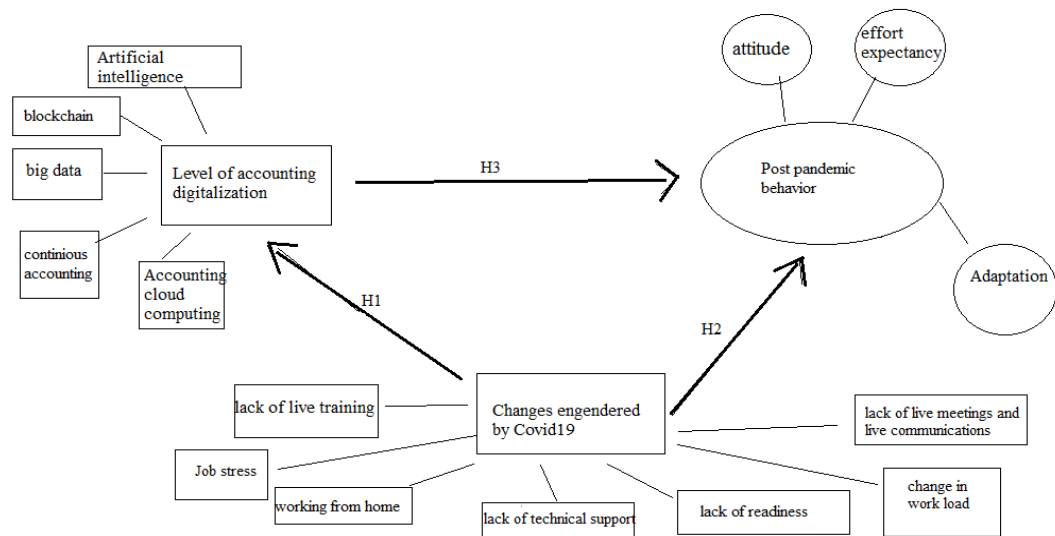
Artificial intelligence

blockchain

big data

Level of accounting digitalization

continious accounting

Accounting cloud computing

H3

attitude

effort expectancy

Post pandemic behavior

Adaptation

H1

H2

lack of live training

Changes engendered by Covid19

lack of live meetings and live communications

Job stress

working from home

lack of technical support

lack of readiness

change in work load